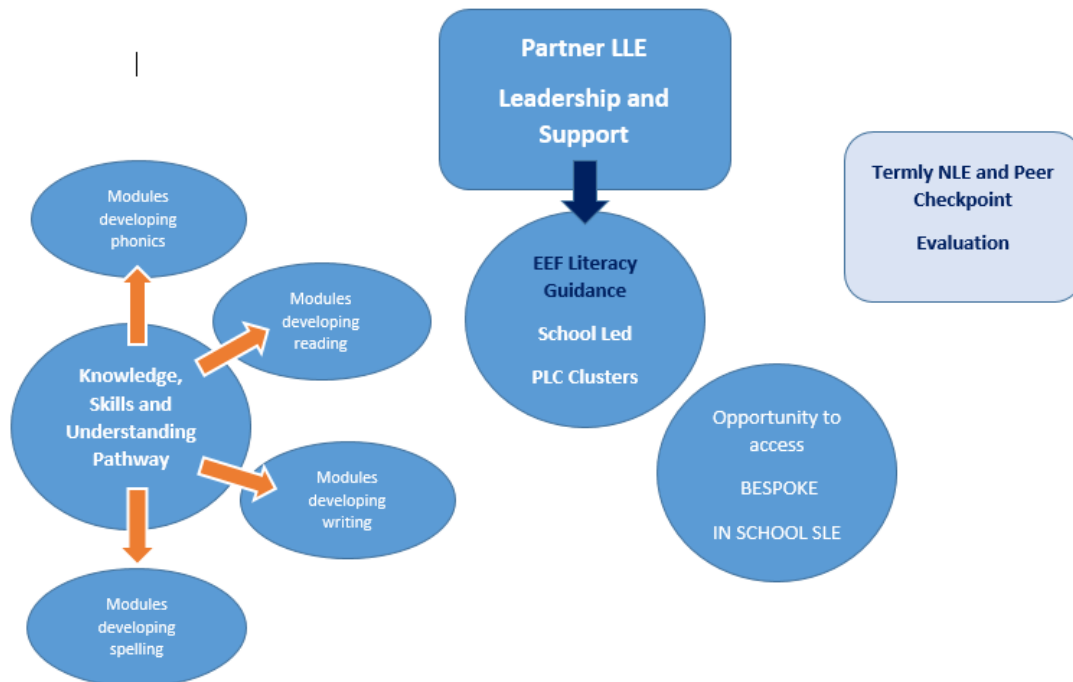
Partner LLE

Leadership and Support

Termly NLE and Peer Checkpoint

Evaluation

Modules developing phonics

EEF Literacy Guidance

School Led

PLC Clusters

Modules developing reading

Knowledge, Skills and Understanding Pathway

Opportunity to access

BESPOKE

IN SCHOOL SLE

Modules developing writing

Modules developing spelling